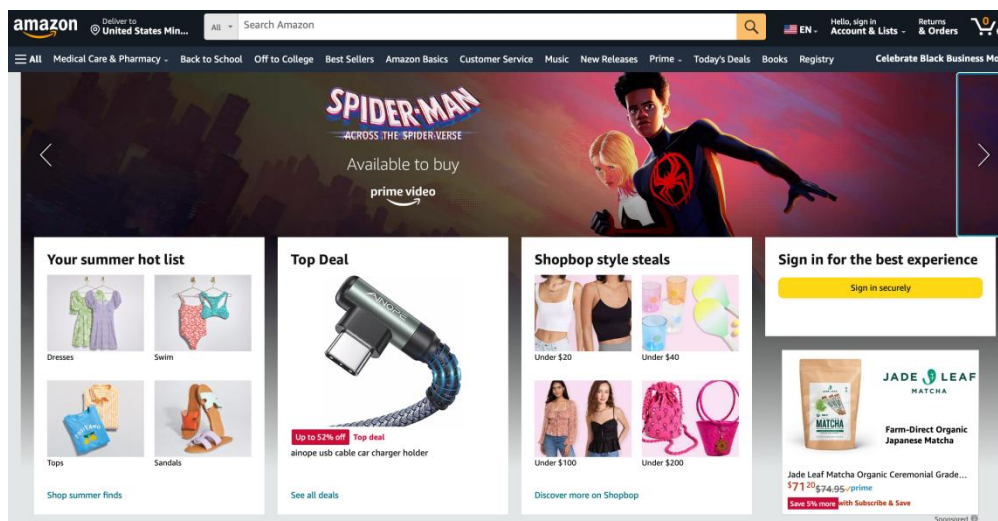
amazon Deliver to United States Min... All Search Amazon EN Hello, sign in Account & Lists Returns & Orders 0

All Medical Care & Pharmacy Back to School Off to College Best Sellers Amazon Basics Customer Service Music New Releases Prime Today's Deals Books Registry Celebrate Black Business Mo

SPIDER-MAN ACROSS THE SPIDER-VERSE
Available to buy
prime video

Your summer hot list
Dresses
Swim
Tops
Sandals
Shop summer finds

Top Deal
Up to 52% off Top deal
ainope usb cable car charger holder
See all deals

Shopbop style steals
Under \$20
Under \$40
Under \$100
Under \$200
Discover more on Shopbop

Sign in for the best experience
Sign in securely

JADE LEAF MATCHA
Farm-Direct Organic Japanese Matcha
Jade Leaf Matcha Organic Ceremonial Grade...
\$71.20 \$74.95 prime
Save 5% more with Subscribe & Save
Sponsored